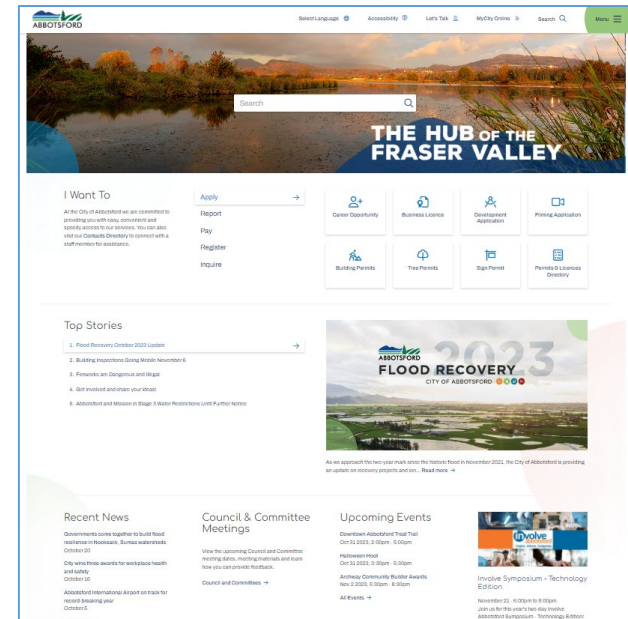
ABBOTSFORD

Select Language Accessibility Let's Talk MyCity Online Search Menu

Search

THE HUB OF THE FRASER VALLEY

I Want To

At the City of Abbotsford we are committed to providing you with easy, convenient and speedy access to our services. You can also visit our Contacts Directory to connect with a staff member for assistance.

Apply
Report
Pay
Register
Inquire

Career Opportunity
Business Licence
Development Application
Filming Application
Building Permits
Tree Permits
Sign Permit
Permits & Licences Directory

Top Stories

1. Flood Recovery October 2023 Update
2. Building Inspections Going Mobile November 6
3. Fireworks are Dangerous and Illegal
4. Get involved and share your ideas!
5. Abbotsford and Mission in Stage 3 Water Restrictions Until Further Notice

ABBOTSFORD FLOOD RECOVERY 2023 CITY OF ABBOTSFORD

As we approach the two-year mark since the historic flood in November 2021, the City of Abbotsford is providing an update on recovery projects and lon... Read more

Recent News

Governments come together to build flood resilience in Nooksack, Sumas watersheds
October 20

City wins three awards for workplace health and safety
October 16

Abbotsford International Airport on track for record-breaking year
October 5

Council & Committee Meetings

View the upcoming Council and Committee meeting dates, meeting materials and learn how you can provide feedback.

Council and Committees

Upcoming Events

Downtown Abbotsford Treat Trail
Oct 31 2023, 2:00pm - 5:00pm

Halloween Howl
Oct 31 2023, 3:30pm - 8:00pm

Archway Community Builder Awards
Nov 2 2023, 5:30pm - 8:30pm

All Events

involve

Involve Symposium - Technology Edition

November 21 - 6:00pm to 8:00pm
Join us for this year's two-day Involve Abbotsford Symposium - Technology Edition!